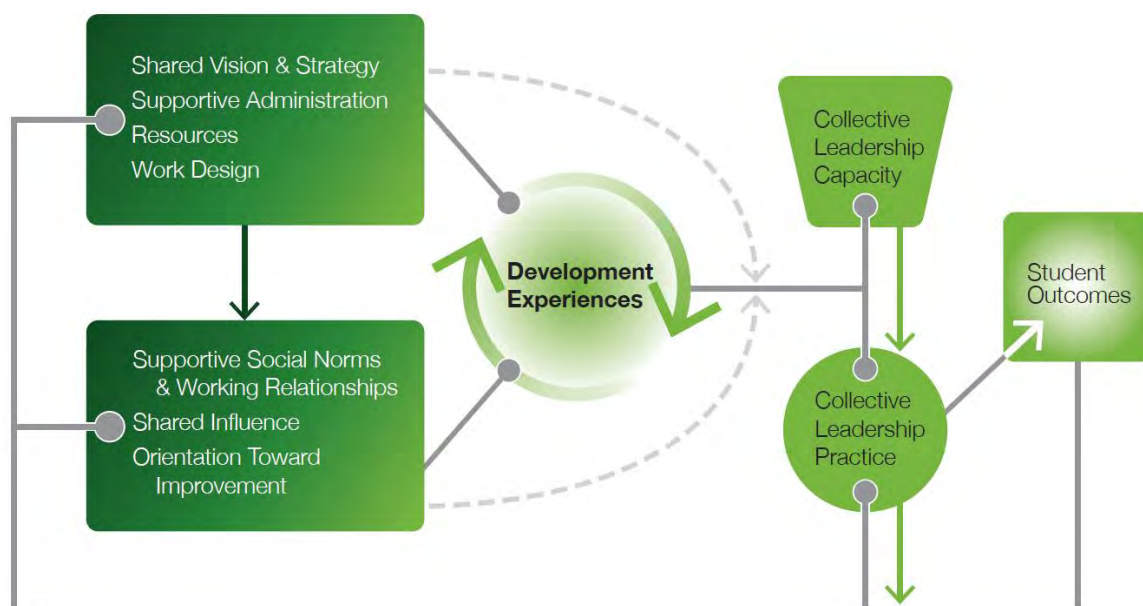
Shared Vision & Strategy
Supportive Administration
Resources
Work Design

Supportive Social Norms & Working Relationships
Shared Influence
Orientation Toward Improvement

Development Experiences

Collective Leadership Capacity

Collective Leadership Practice

Student Outcomes